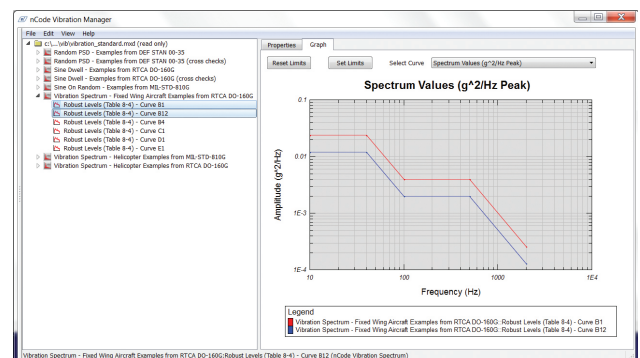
nCode Vibration Manager

File Edit View Help

c:\...\vib\vibration_standard.mxd (read only)
Random PSD - Examples from DEF STAN 00-35
Random PSD - Examples from DEF STAN 00-35 (cross checks)
Sine Dwell - Examples from RTCA DO-160G
Sine Dwell - Examples from RTCA DO-160G (cross checks)
Sine On Random - Examples from MIL-STD-810G
Vibration Spectrum - Fixed Wing Aircraft Examples from RTCA DO-160G
Robust Levels (Table 8-4) - Curve B1
Robust Levels (Table 8-4) - Curve B12
Robust Levels (Table 8-4) - Curve B4
Robust Levels (Table 8-4) - Curve C1
Robust Levels (Table 8-4) - Curve D1
Robust Levels (Table 8-4) - Curve E1
Vibration Spectrum - Helicopter Examples from MIL-STD-810G
Vibration Spectrum - Helicopter Examples from RTCA DO-160G

Properties Graph

Reset Limits Set Limits Select Curve Spectrum Values (g^2/Hz Peak)

Spectrum Values (g^2/Hz Peak)

Amplitude (g^2/Hz)

0.1
0.01
1E-3
1E-4

10 100 1000 1E4

Frequency (Hz)

Legend
Vibration Spectrum - Fixed Wing Aircraft Examples from RTCA DO-160G: Robust Levels (Table 8-4) - Curve B1
Vibration Spectrum - Fixed Wing Aircraft Examples from RTCA DO-160G: Robust Levels (Table 8-4) - Curve B12

Vibration Spectrum - Fixed Wing Aircraft Examples from RTCA DO-160G:Robust Levels (Table 8-4) - Curve B12 (nCode Vibration Spectrum)